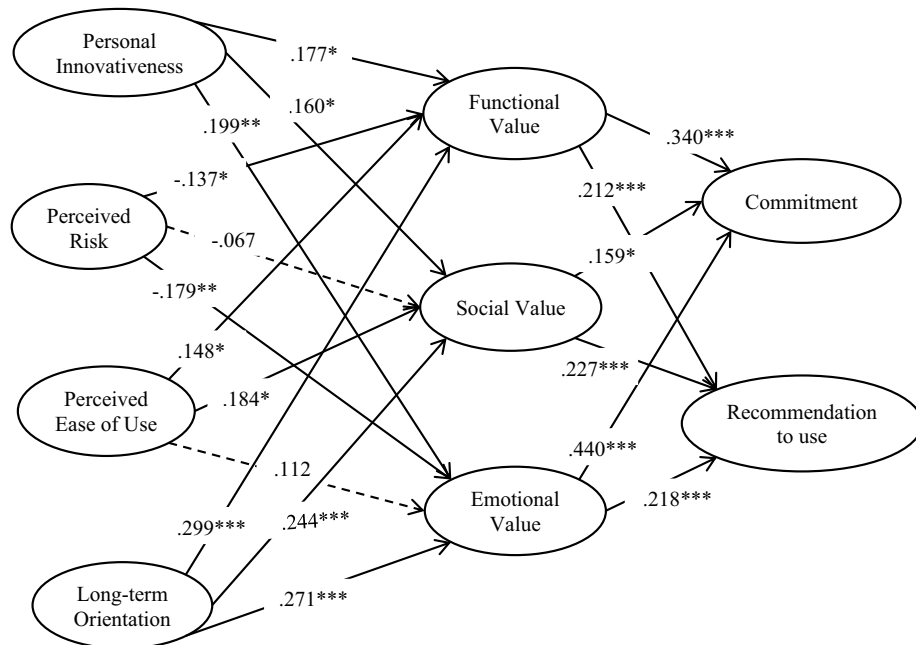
Personal Innovativeness

.177*

.160*

.199**

Functional Value

.340***

-.137*

.212***

Commitment

Perceived Risk

-.067

.159*

-.179**

Social Value

.148*

.227***

Perceived Ease of Use

.184*

Recommendation to use

.440***

.112

Emotional Value

.218***

.299***

.244***

Long-term Orientation

.271***